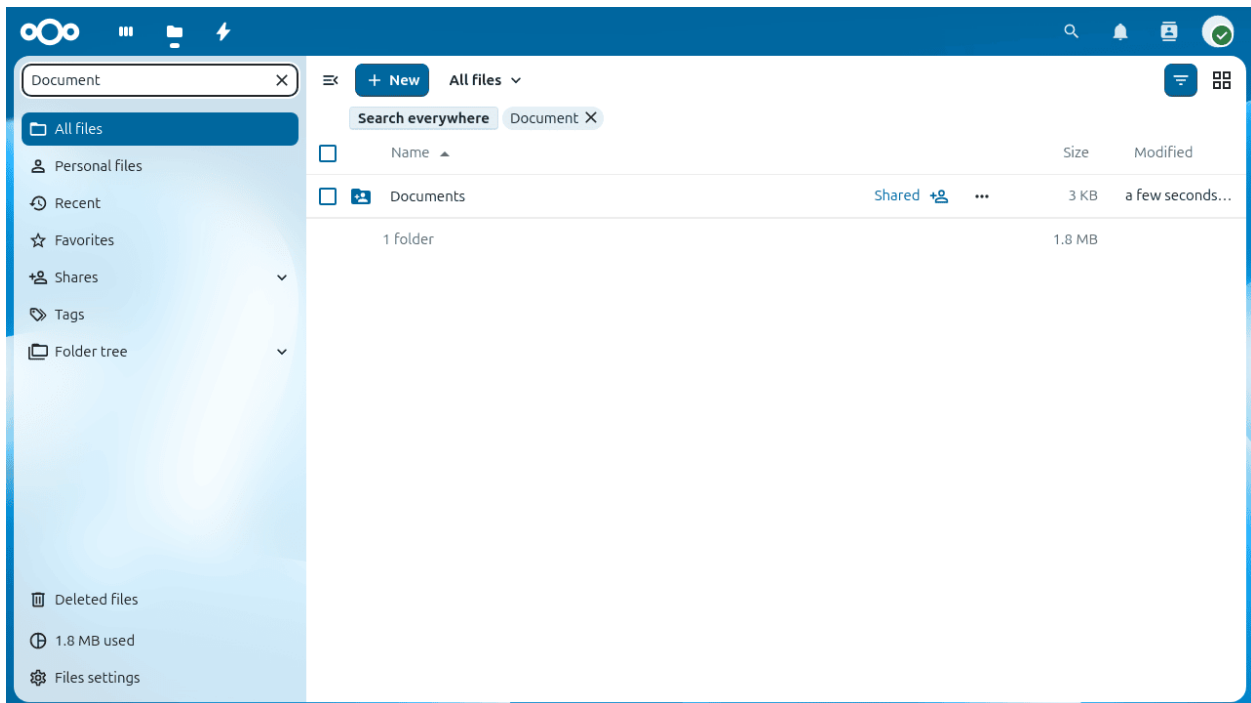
Document

All files
Personal files
Recent
Favorites
Shares
Tags
Folder tree

Deleted files
1.8 MB used
Files settings

+ New
All files

Search everywhere
Document

| Name | | Size | Modified |
|---|---|---|---|
| Documents | Shared | 3 KB | a few seconds… |
| 1 folder | | 1.8 MB | |